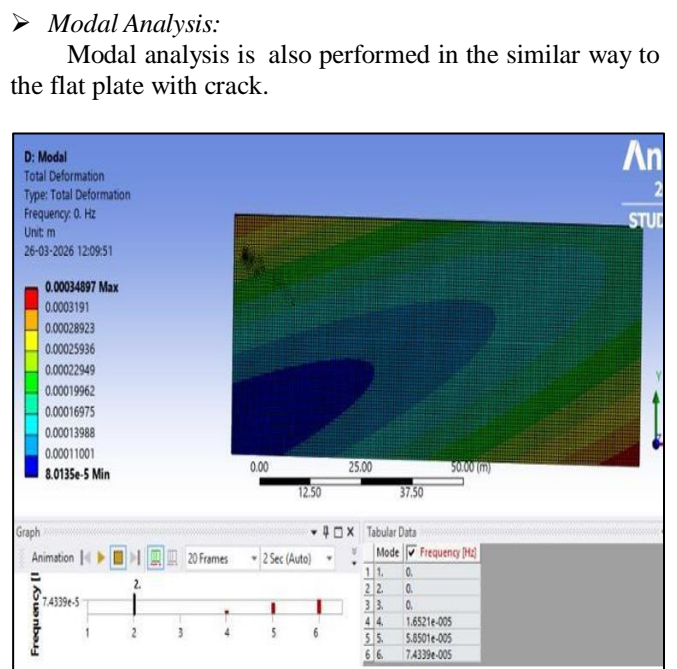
➤ *Modal Analysis:*

Modal analysis is also performed in the similar way to the flat plate with crack.

D: Modal
Total Deformation
Type: Total Deformation
Frequency: 0. Hz
Unit: m
26-03-2026 12:09:51

0.00034897 Max
0.0003191
0.00028923
0.00025936
0.00022949
0.00019962
0.00016975
0.00013988
0.00011001
8.0135e-5 Min

An
2
STU

0.00 25.00 50.00 (m)
12.50 37.50

Graph
Animation 20 Frames 2 Sec (Auto)
Frequency [
7.4339e-5
2.
1 2 3 4 5 6

Tabular Data

| | Mode | Frequency [Hz] |
|---|---|---|
| 1 | 1. | 0. |
| 2 | 2. | 0. |
| 3 | 3. | 0. |
| 4 | 4. | 1.6521e-005 |
| 5 | 5. | 5.8501e-005 |
| 6 | 6. | 7.4339e-005 |